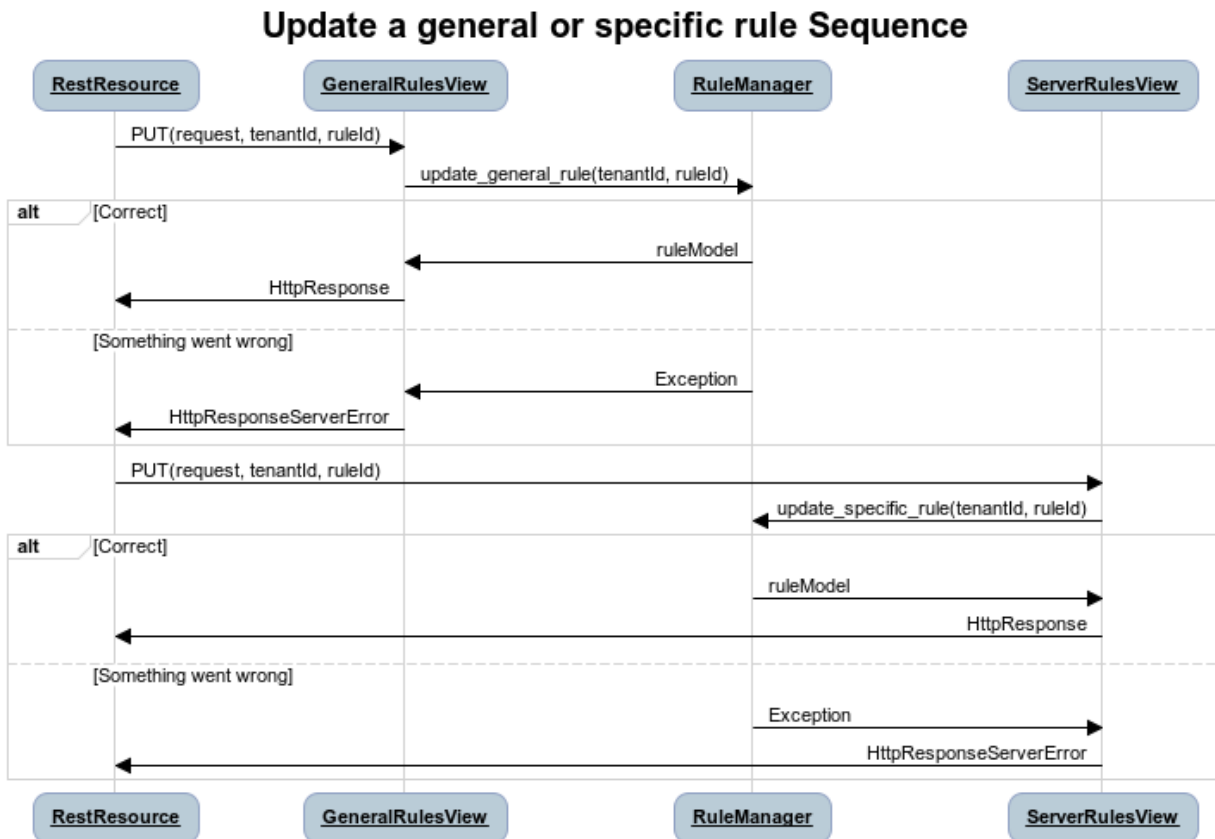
Update a general or specific rule Sequence

RestResource
GeneralRulesView
RuleManager
ServerRulesView

PUT(request, tenantId, ruleId)
update_general_rule(tenantId, ruleId)

alt [Correct]
ruleModel
HttpResponse

[Something went wrong]
Exception
HttpResponseServerError

PUT(request, tenantId, ruleId)
update_specific_rule(tenantId, ruleId)

alt [Correct]
ruleModel
HttpResponse

[Something went wrong]
Exception
HttpResponseServerError

RestResource
GeneralRulesView
RuleManager
ServerRulesView